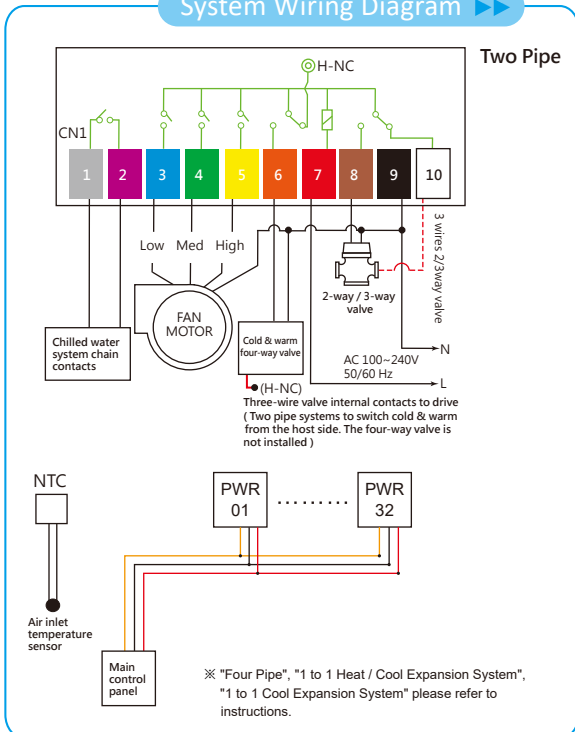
System Wiring Diagram

Two Pipe

H-NC

CN1

1 2 3 4 5 6 7 8 9 10

3 wires 2/3way valve

Low Med High

FAN MOTOR

2-way / 3-way valve

Chilled water system chain contacts

Cold & warm four-way valve

N

AC 100~240V 50/60 Hz

L

(H-NC)

Three-wire valve internal contacts to drive ( Two pipe systems to switch cold & warm from the host side. The four-way valve is not installed )

NTC

PWR 01

PWR 32

Air inlet temperature sensor

Main control panel

※ "Four Pipe", "1 to 1 Heat / Cool Expansion System", "1 to 1 Cool Expansion System" please refer to instructions.